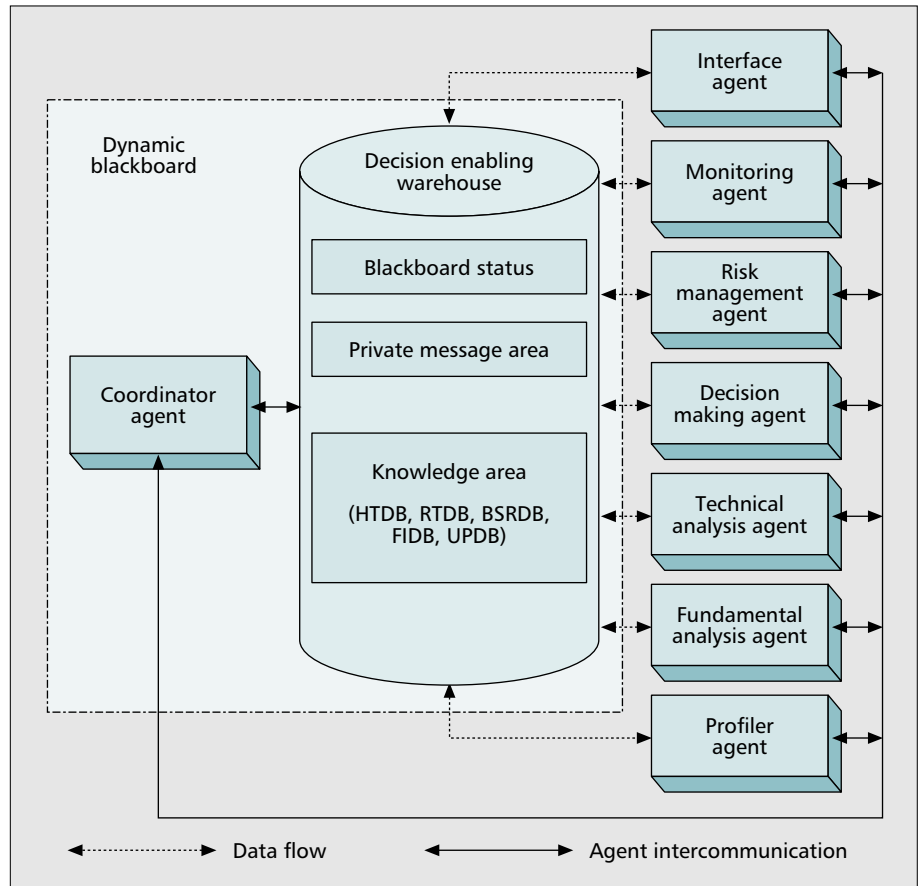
Dynamic blackboard

Decision enabling warehouse

Blackboard status

Private message area

Coordinator agent

Knowledge area

(HTDB, RTDB, BSRDB, FIDB, UPDB)

Interface agent

Monitoring agent

Risk management agent

Decision making agent

Technical analysis agent

Fundamental analysis agent

Profiler agent

Data flow

Agent intercommunication